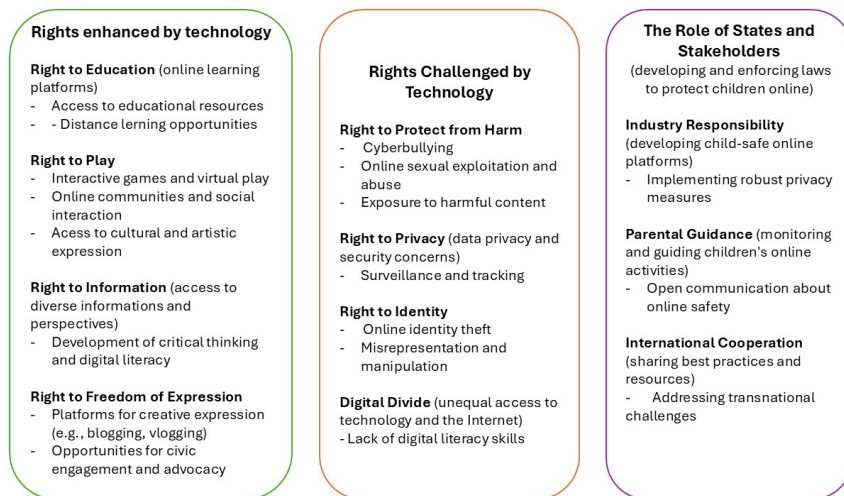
Rights enhanced by technology

Right to Education (online learning platforms)
- Access to educational resources
- - Distance lerning opportunities

Right to Play
- Interactive games and virtual play
- Online communities and social interaction
- Acess to cultural and artistic expression

Right to Information (access to diverse informations and perspectives)
- Development of critical thinking and digital literacy

Right to Freedom of Expression
- Platforms for creative expression (e.g., blogging, vlogging)
- Opportunities for civic engagement and advocacy

Rights Challenged by Technology

Right to Protect from Harm
- Cyberbullying
- Online sexual exploitation and abuse
- Exposure to harmful content

Right to Privacy (data privacy and security concerns)
- Surveillance and tracking

Right to Identity
- Online identity theft
- Misrepresentation and manipulation

Digital Divide (unequal access to technology and the Internet)
- Lack of digital literacy skills

The Role of States and Stakeholders
(developing and enforcing laws to protect children online)

Industry Responsibility (developing child-safe online platforms)
- Implementing robust privacy measures

Parental Guidance (monitoring and guiding children's online activities)
- Open communication about online safety

International Cooperation (sharing best practices and resources)
- Addressing transnational challenges